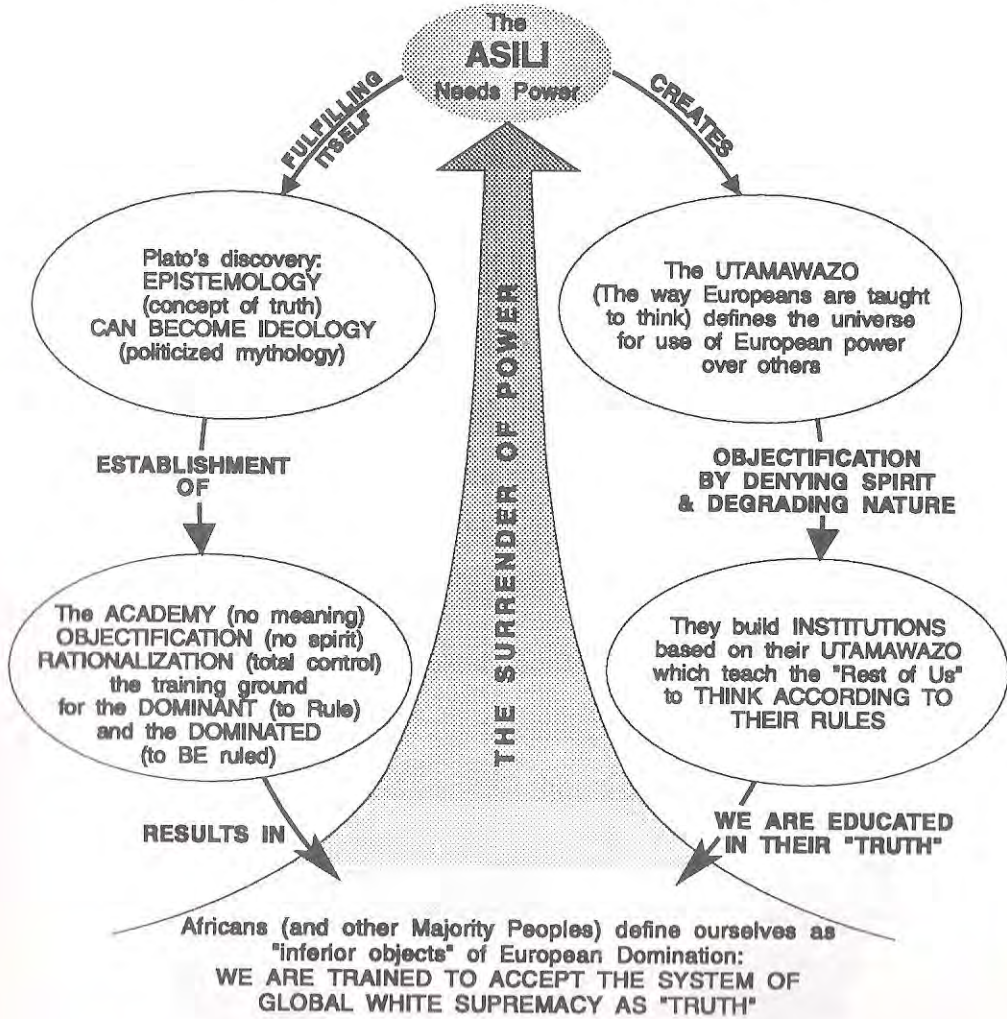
The ASILI Needs Power

FULFILLING ITSELF

CREATES

Plato's discovery: EPISTEMOLOGY (concept of truth) CAN BECOME IDEOLOGY (politicized mythology)

THE SURRENDER OF POWER

The UTAMAWAZO (The way Europeans are taught to think) defines the universe for use of European power over others

ESTABLISHMENT OF

OBJECTIFICATION BY DENYING SPIRIT & DEGRADING NATURE

The ACADEMY (no meaning) OBJECTIFICATION (no spirit) RATIONALIZATION (total control) the training ground for the DOMINANT (to Rule) and the DOMINATED (to BE ruled)

They build INSTITUTIONS based on their UTAMAWAZO which teach the "Rest of Us" to THINK ACCORDING TO THEIR RULES

RESULTS IN

WE ARE EDUCATED IN THEIR "TRUTH"

Africans (and other Majority Peoples) define ourselves as "inferior objects" of European Domination: WE ARE TRAINED TO ACCEPT THE SYSTEM OF GLOBAL WHITE SUPREMACY AS "TRUTH"